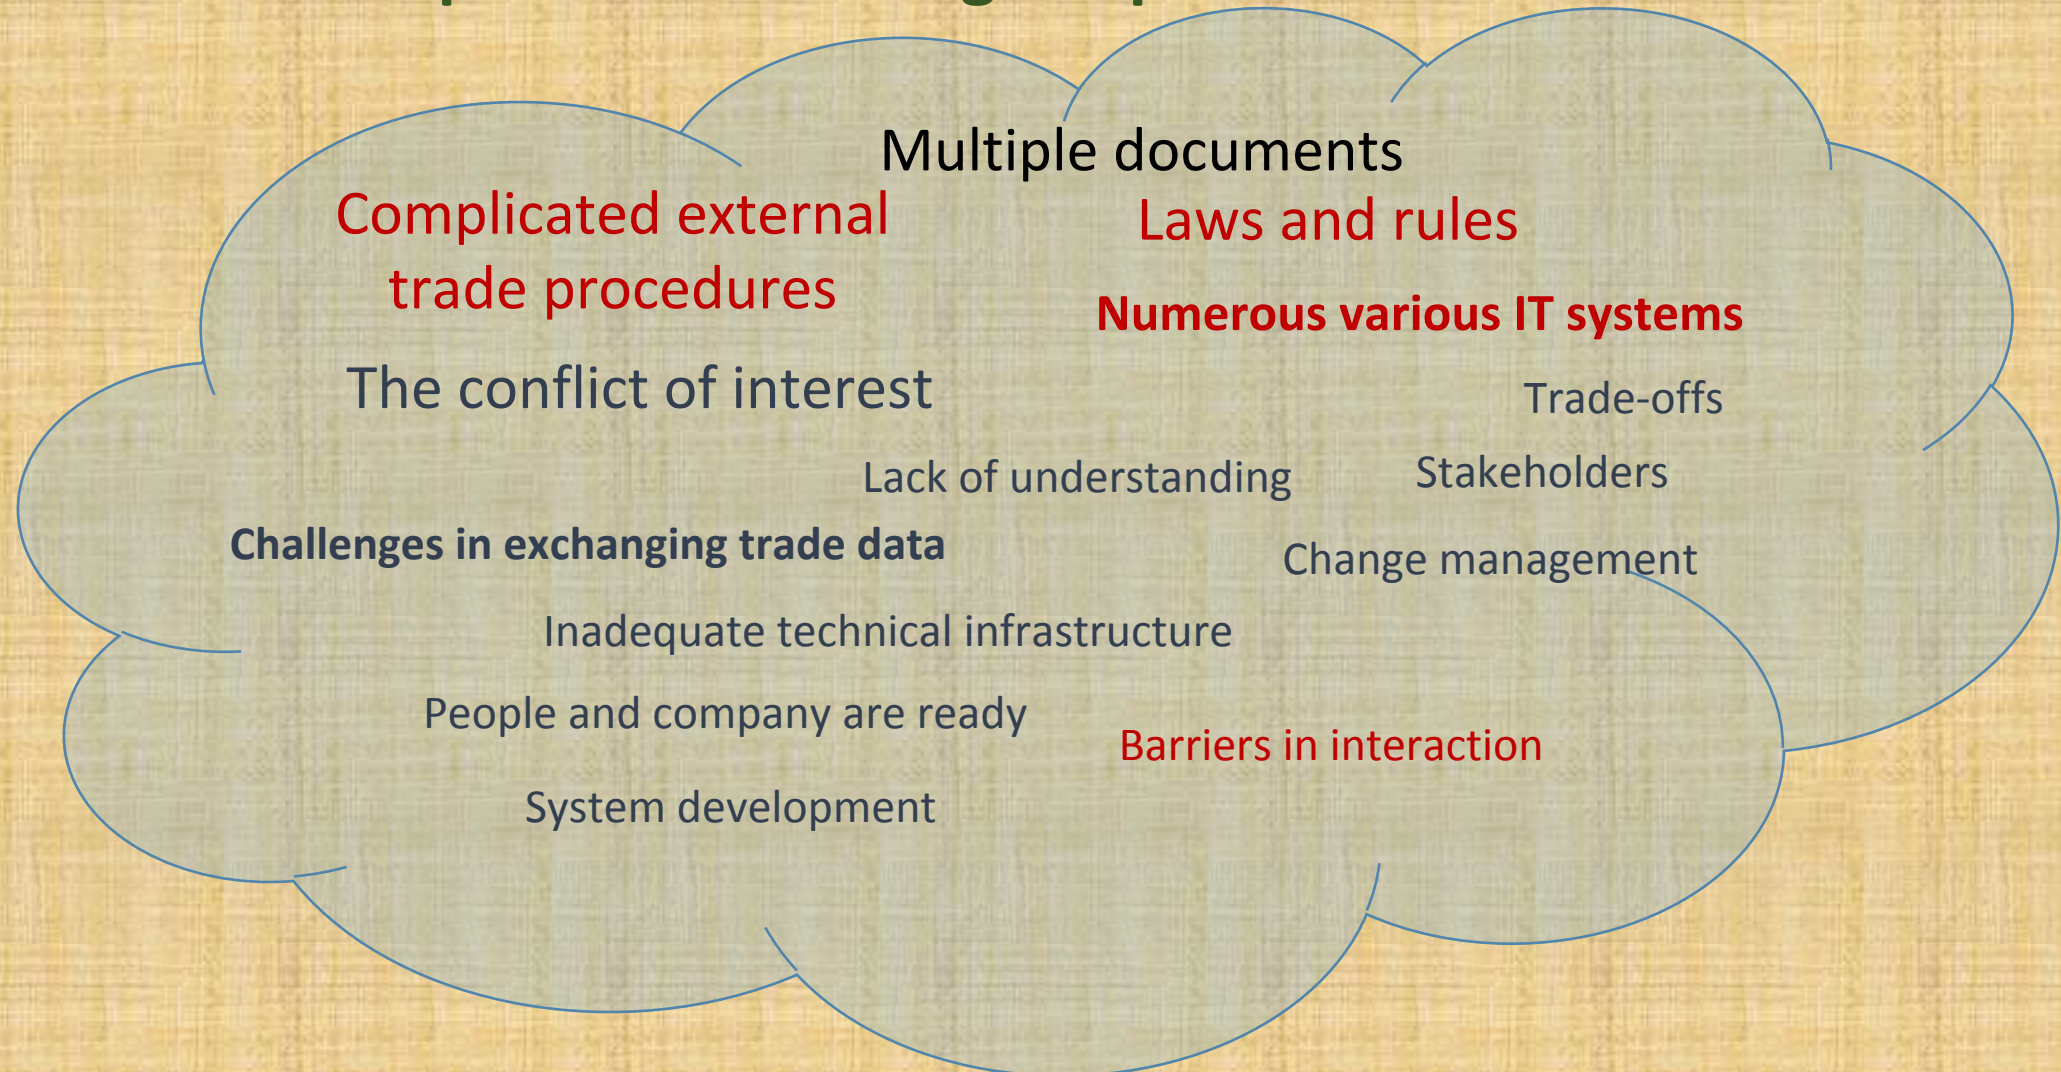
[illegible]

Multiple documents

Complicated external trade procedures

Laws and rules

Numerous various IT systems

The conflict of interest

Trade-offs

Lack of understanding

Stakeholders

Challenges in exchanging trade data

Change management

Inadequate technical infrastructure

People and company are ready

Barriers in interaction

System development